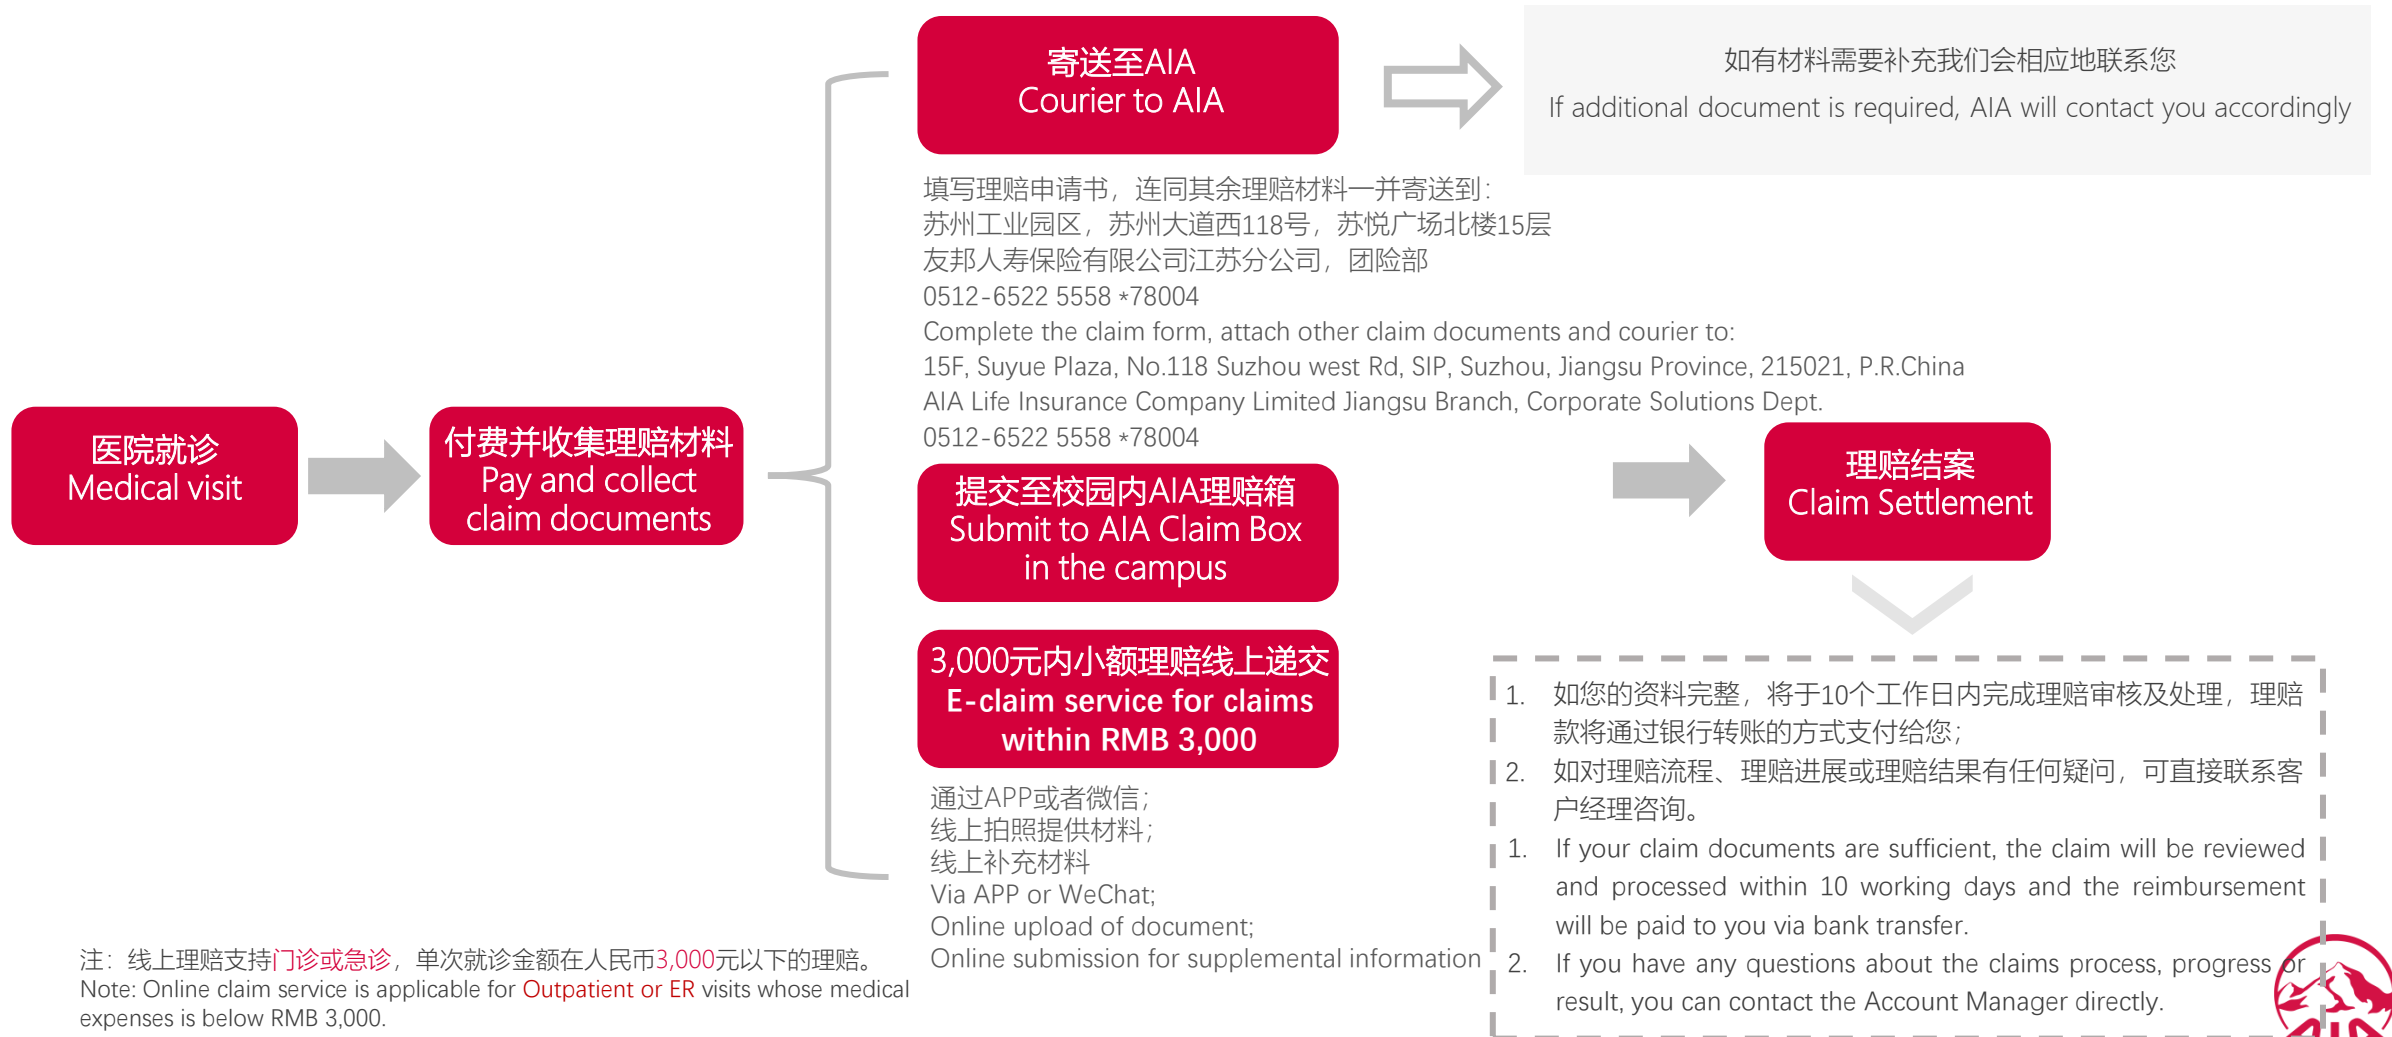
医院就诊
Medical visit

付费并收集理赔材料
Pay and collect claim documents

寄送至AIA
Courier to AIA

如有材料需要补充我们会相应地联系您
If additional document is required, AIA will contact you accordingly

填写理赔申请书，连同其余理赔材料一并寄送到：
苏州工业园区，苏州大道西118号，苏悦广场北楼15层
友邦人寿保险有限公司江苏分公司，团险部
0512-6522 5558 *78004
Complete the claim form, attach other claim documents and courier to:
15F, Suyue Plaza, No.118 Suzhou west Rd, SIP, Suzhou, Jiangsu Province, 215021, P.R.China
AIA Life Insurance Company Limited Jiangsu Branch, Corporate Solutions Dept.
0512-6522 5558 *78004

提交至校园内AIA理赔箱
Submit to AIA Claim Box in the campus

理赔结案
Claim Settlement

3,000元内小额理赔线上递交
E-claim service for claims within RMB 3,000

通过APP或者微信；
线上拍照提供材料；
线上补充材料
Via APP or WeChat;
Online upload of document;
Online submission for supplemental information

1. 如您的资料完整，将于10个工作日内完成理赔审核及处理，理赔款将通过银行转账的方式支付给您；
2. 如对理赔流程、理赔进展或理赔结果有任何疑问，可直接联系客户经理咨询。
1. If your claim documents are sufficient, the claim will be reviewed and processed within 10 working days and the reimbursement will be paid to you via bank transfer.
2. If you have any questions about the claims process, progress or result, you can contact the Account Manager directly.

注：线上理赔支持门诊或急诊，单次就诊金额在人民币3,000元以下的理赔。
Note: Online claim service is applicable for Outpatient or ER visits whose medical expenses is below RMB 3,000.